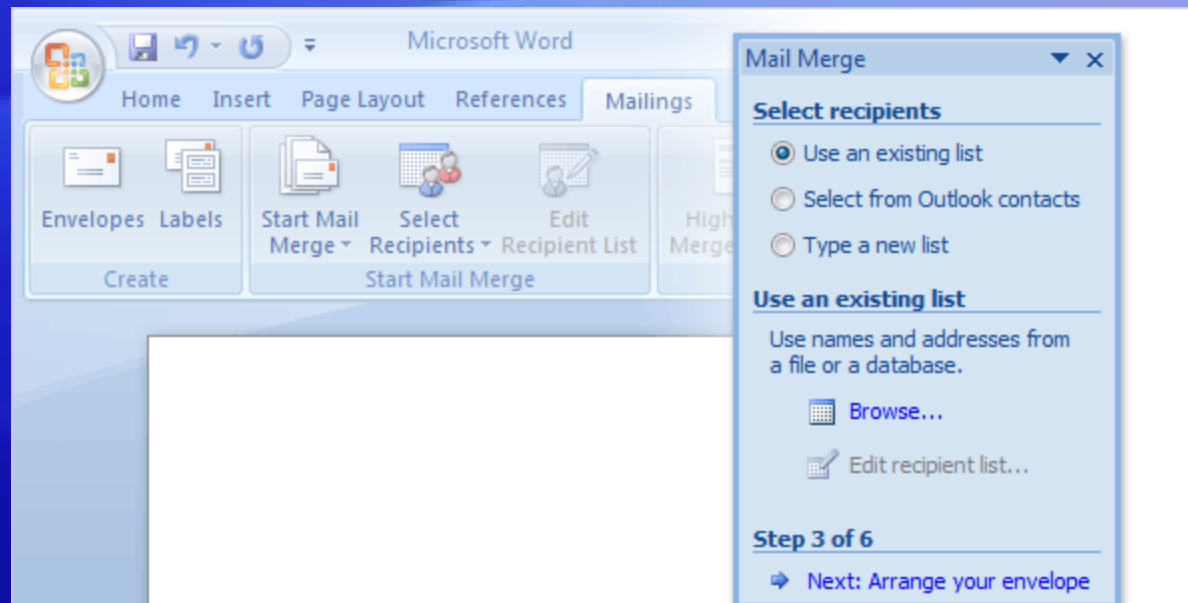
Microsoft Word

Home Insert Page Layout References Mailings

Envelopes Labels

Create

Start Mail Merge

Select Recipients

Edit Recipient List

Start Mail Merge

High Merge

Mail Merge

Select recipients

Use an existing list

Select from Outlook contacts

Type a new list

Use an existing list

Use names and addresses from a file or a database.

Browse...

Edit recipient list...

Step 3 of 6

Next: Arrange your envelope